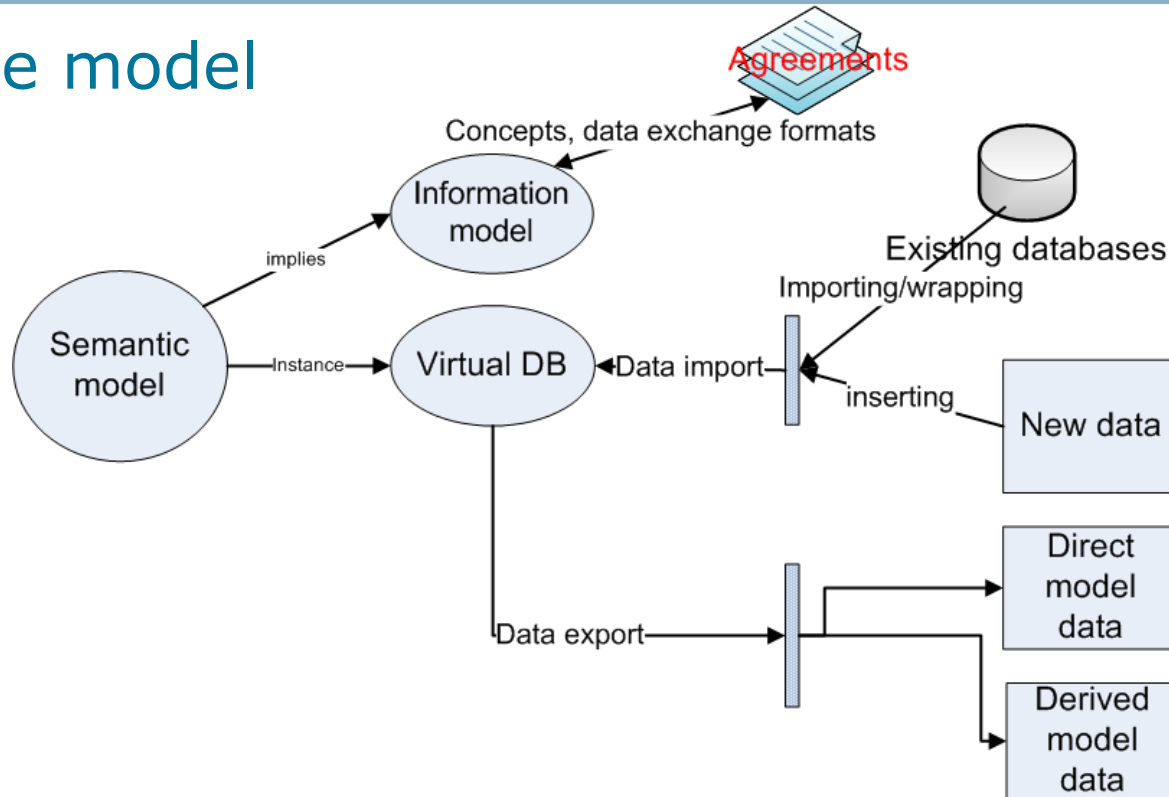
e model

Agreements

Concepts, data exchange formats

Information model

implies

Semantic model

Instance

Virtual DB

Data import

Existing databases

Importing/wrapping

inserting

New data

Data export

Direct model data

Derived model data